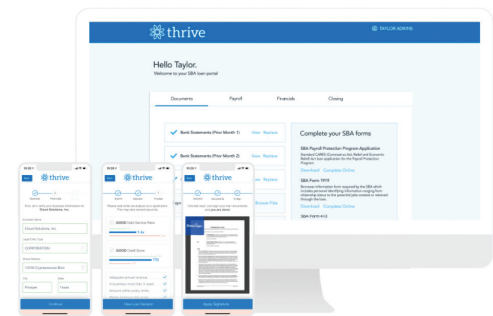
thrive

TAYLOR ADKINS

Hello Taylor.
Welcome to your SBA loan portal

Documents
Payroll
Financials
Closing

Bank Statements (Prior Month 1) View Replace

Bank Statements (Prior Month 2) View Replace

Browse Files

Complete your SBA forms

SBA Payroll Protection Program Application
Standard CARES (Coronavirus Aid, Relief and Economic Relief Act) loan application for the Payroll Protection Program.

Download Complete Online

SBA Form 1919
Borrower information form required by the SBA which includes personal identifying information ranging from citizenship status to the potential jobs created or retained through the loan.

Download Complete Online

SBA FORM 413

thrive

Cloud Solutions, Inc

CORPORATION

1234 Commercial Blvd

Preston

Texas

Continue

thrive

Save Loan Variables

thrive

Apply Signatures